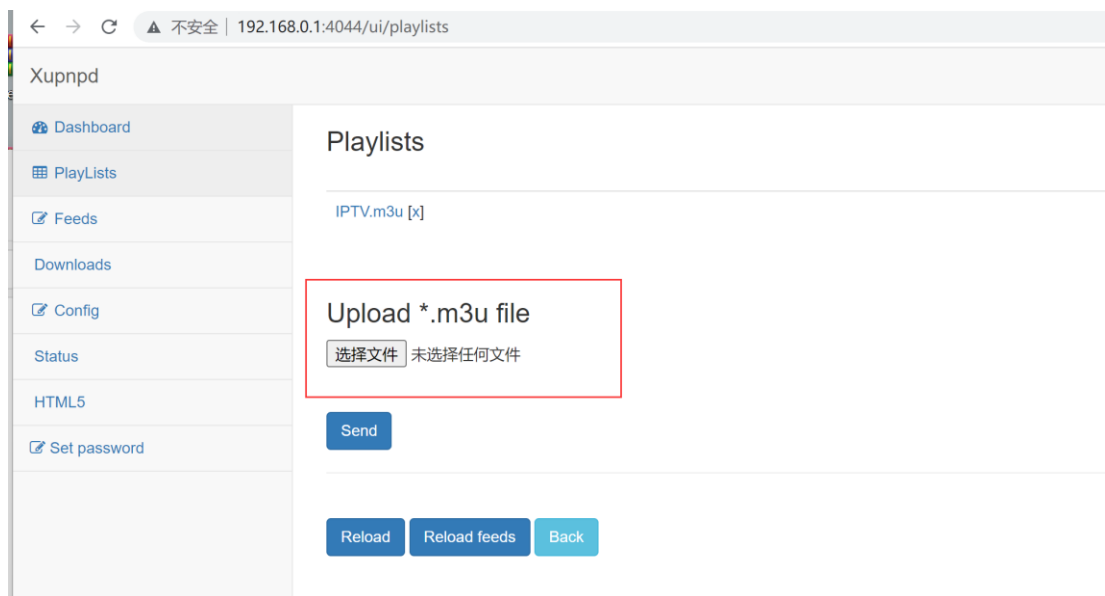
不安全 | 192.168.0.1:4044/ui/playlists

Xupnpd

Dashboard
PlayLists
Feeds
Downloads
Config
Status
HTML5
Set password

Playlists

IPTV.m3u [x]

Upload *.m3u file

选择文件 未选择任何文件

Send

Reload Reload feeds Back